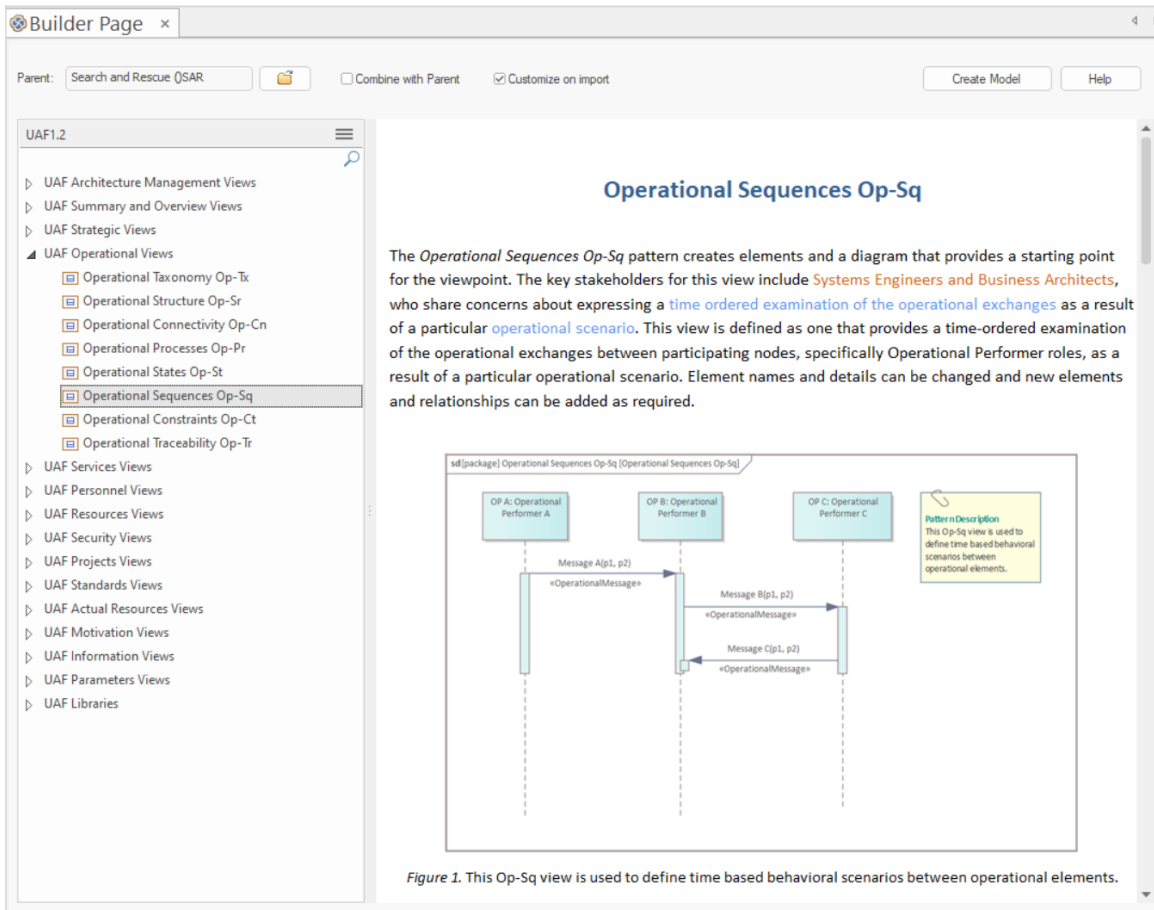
Builder Page ×

Parent: Search and Rescue ()SAR

Combine with Parent

Customize on import

Create Model

Help

UAF1.2

UAF Architecture Management Views
UAF Summary and Overview Views
UAF Strategic Views
UAF Operational Views
Operational Taxonomy Op-Tx
Operational Structure Op-Sr
Operational Connectivity Op-Cn
Operational Processes Op-Pr
Operational States Op-St
Operational Sequences Op-Sq
Operational Constraints Op-Ct
Operational Traceability Op-Tr
UAF Services Views
UAF Personnel Views
UAF Resources Views
UAF Security Views
UAF Projects Views
UAF Standards Views
UAF Actual Resources Views
UAF Motivation Views
UAF Information Views
UAF Parameters Views
UAF Libraries

Operational Sequences Op-Sq

The *Operational Sequences Op-Sq* pattern creates elements and a diagram that provides a starting point for the viewpoint. The key stakeholders for this view include Systems Engineers and Business Architects, who share concerns about expressing a time ordered examination of the operational exchanges as a result of a particular operational scenario. This view is defined as one that provides a time-ordered examination of the operational exchanges between participating nodes, specifically Operational Performer roles, as a result of a particular operational scenario. Element names and details can be changed and new elements and relationships can be added as required.

sd [package] Operational Sequences Op-Sq [Operational Sequences Op-Sq]

OP A: Operational Performer A

OP B: Operational Performer B

OP C: Operational Performer C

Pattern Description
This Op-Sq view is used to define time based behavioral scenarios between operational elements.

Message A(p1, p2)
«OperationalMessage»

Message B(p1, p2)
«OperationalMessage»

Message C(p1, p2)
«OperationalMessage»

*Figure 1.* This Op-Sq view is used to define time based behavioral scenarios between operational elements.